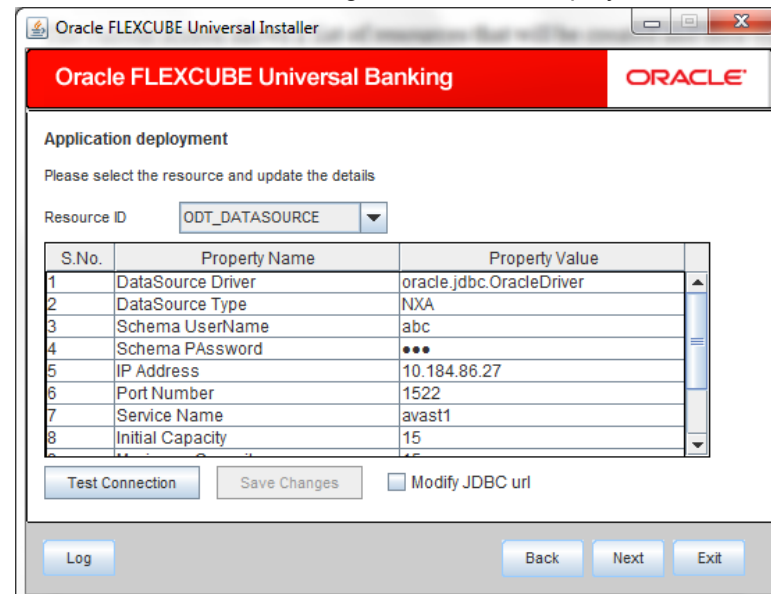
Oracle FLEXCUBE Universal Installer

Oracle FLEXCUBE Universal Banking

ORACLE

Application deployment

Please select the resource and update the details

Resource ID ODT_DATASOURCE

| S.No. | Property Name | Property Value |
|---|---|---|
| 1 | DataSource Driver | oracle.jdbc.OracleDriver |
| 2 | DataSource Type | NXA |
| 3 | Schema UserName | abc |
| 4 | Schema PAssword | ●●● |
| 5 | IP Address | 10.184.86.27 |
| 6 | Port Number | 1522 |
| 7 | Service Name | avast1 |
| 8 | Initial Capacity | 15 |
| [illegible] | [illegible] | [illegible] |

Test Connection Save Changes Modify JDBC url

Log Back Next Exit